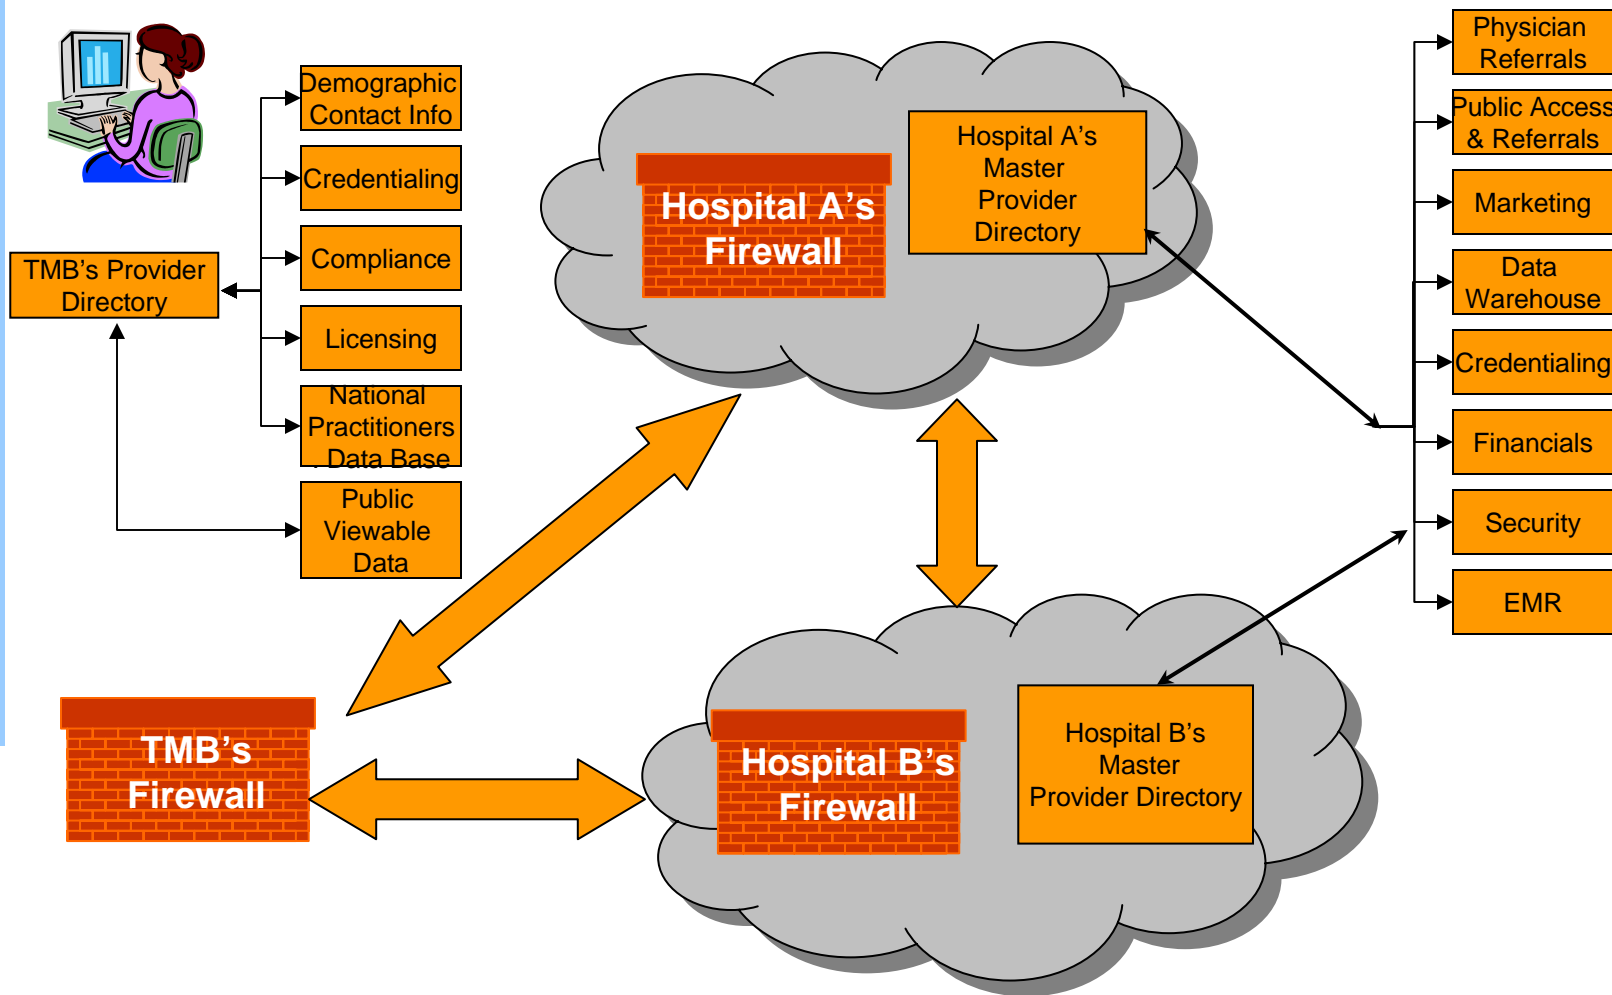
Demographic Contact Info

Credentialing

Compliance

Licensing

National Practitioners Data Base

Public Viewable Data

TMB's Provider Directory

Hospital A's Firewall

Hospital A's Master Provider Directory

Physician Referrals

Public Access & Referrals

Marketing

Data Warehouse

Credentialing

Financials

Security

EMR

TMB's Firewall

Hospital B's Firewall

Hospital B's Master Provider Directory